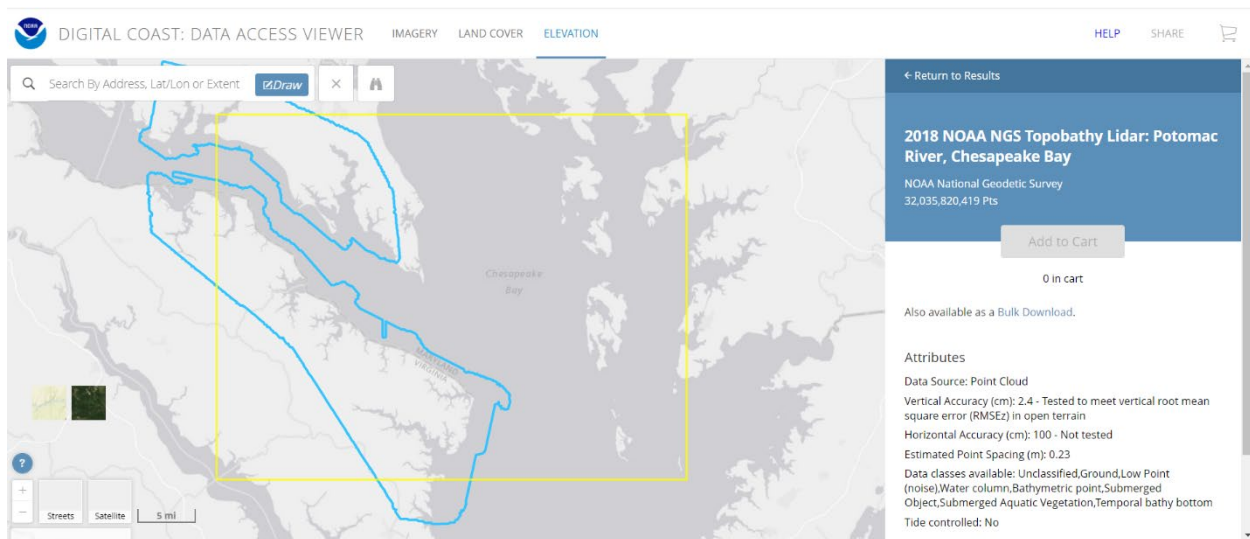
NOAA

DIGITAL COAST: DATA ACCESS VIEWER IMAGERY LAND COVER ELEVATION HELP SHARE

Search By Address, Lat/Lon or Extent Draw

Chesapeake Bay

MARYLAND VIRGINIA

?

+

−

Streets Satellite 5 mi

← Return to Results

2018 NOAA NGS Topobathy Lidar: Potomac River, Chesapeake Bay

NOAA National Geodetic Survey
32,035,820,419 Pts

Add to Cart

0 in cart

Also available as a Bulk Download.

Attributes

Data Source: Point Cloud

Vertical Accuracy (cm): 2.4 - Tested to meet vertical root mean square error (RMSEz) in open terrain

Horizontal Accuracy (cm): 100 - Not tested

Estimated Point Spacing (m): 0.23

Data classes available: Unclassified,Ground,Low Point (noise),Water column,Bathymetric point,Submerged Object,Submerged Aquatic Vegetation,Temporal bathy bottom

Tide controlled: No